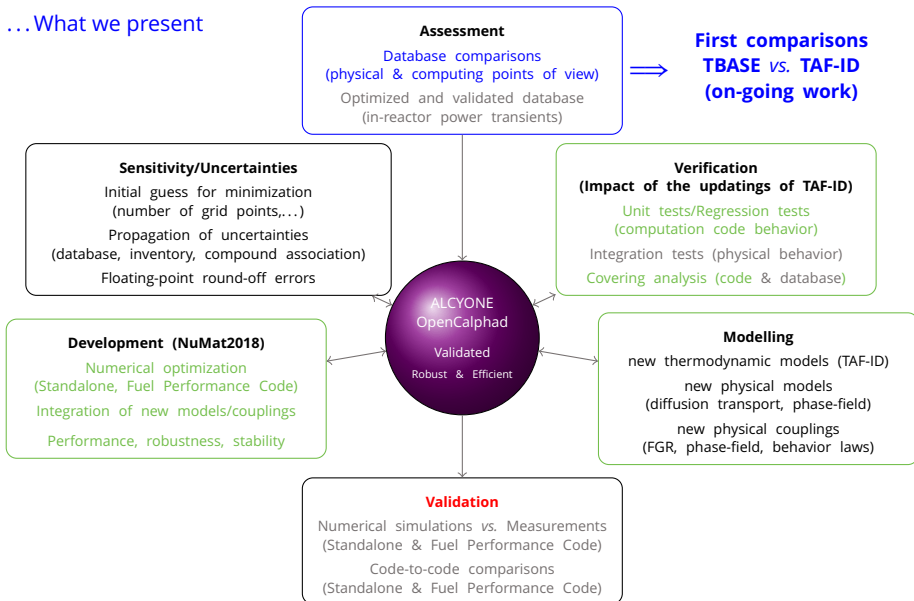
. . . What we present

Assessment
Database comparisons (physical & computing points of view)
Optimized and validated database (in-reactor power transients)

$\Longrightarrow$ First comparisons TBASE *vs.* TAF-ID (on-going work)

Sensitivity/Uncertainties
Initial guess for minimization (number of grid points,. . . )
Propagation of uncertainties (database, inventory, compound association)
Floating-point round-off errors

Verification
(Impact of the updatings of TAF-ID)
Unit tests/Regression tests (computation code behavior)
Integration tests (physical behavior)
Covering analysis (code & database)

ALCYONE
OpenCalphad
Validated
Robust & Efficient

Development (NuMat2018)
Numerical optimization (Standalone, Fuel Performance Code)
Integration of new models/couplings
Performance, robustness, stability

Modelling
new thermodynamic models (TAF-ID)
new physical models (diffusion transport, phase-field)
new physical couplings (FGR, phase-field, behavior laws)

Validation
Numerical simulations *vs.* Measurements (Standalone & Fuel Performance Code)
Code-to-code comparisons (Standalone & Fuel Performance Code)